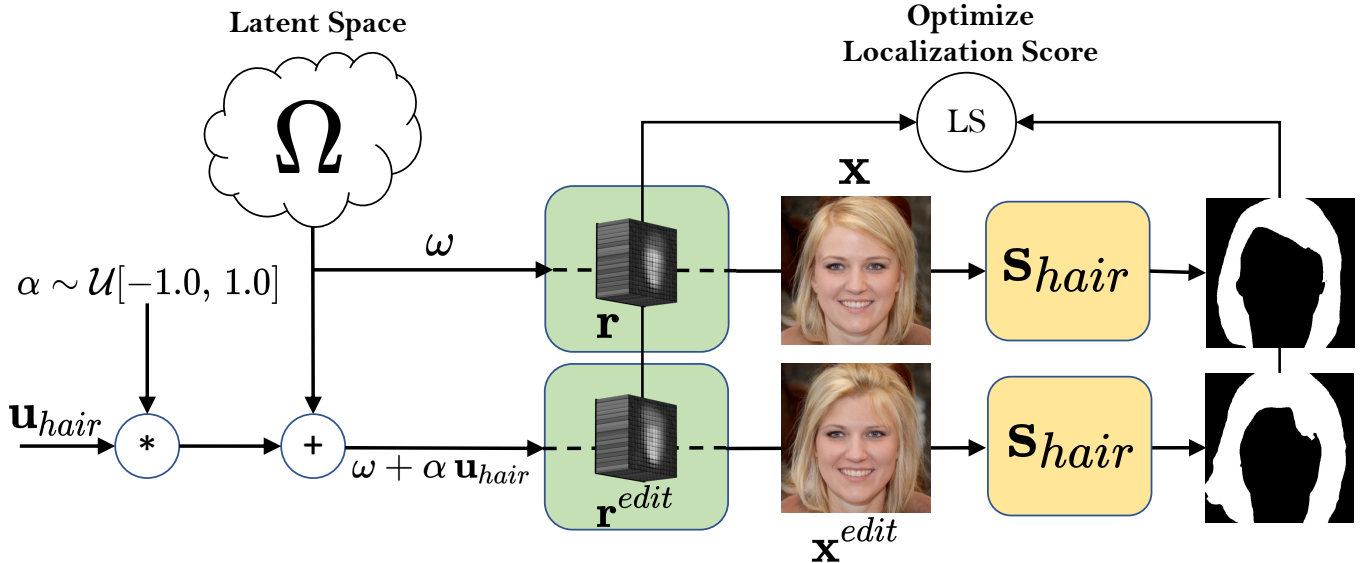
Latent Space

$\Omega$

Optimize Localization Score

LS

$\mathbf{x}$

$\omega$

$\alpha \sim \mathcal{U}[-1.0,\ 1.0]$

$\mathbf{r}$

$\mathbf{s}_{hair}$

$\mathbf{u}_{hair}$

*

+

$\omega + \alpha\, \mathbf{u}_{hair}$

$\mathbf{r}^{edit}$

$\mathbf{s}_{hair}$

$\mathbf{x}^{edit}$